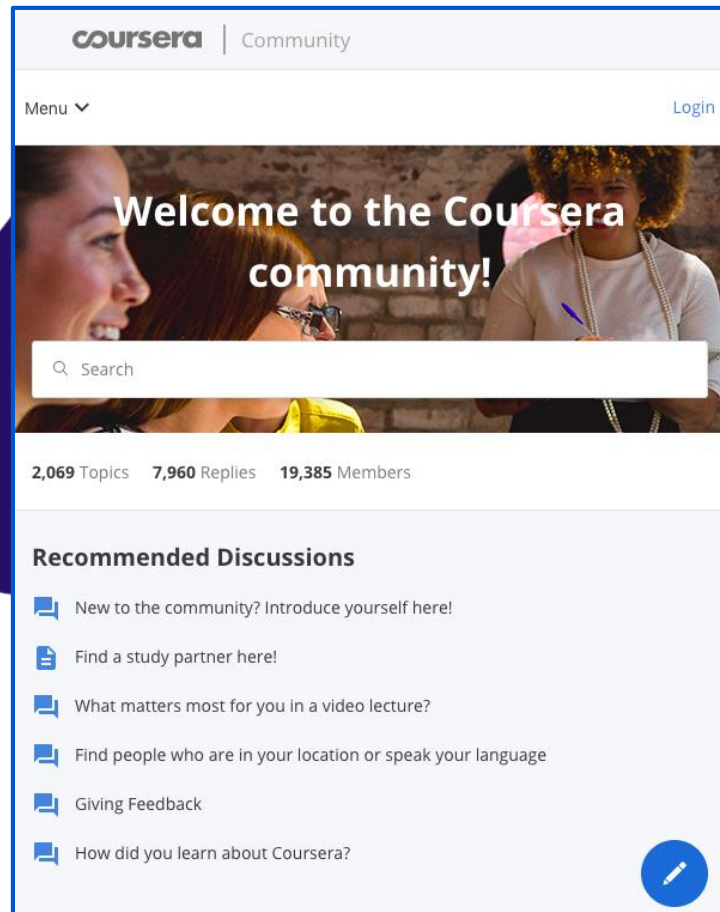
coursera | Community

Menu

Login

Welcome to the Coursera community!

Search

2,069 Topics 7,960 Replies 19,385 Members

Recommended Discussions

New to the community? Introduce yourself here!

Find a study partner here!

What matters most for you in a video lecture?

Find people who are in your location or speak your language

Giving Feedback

How did you learn about Coursera?